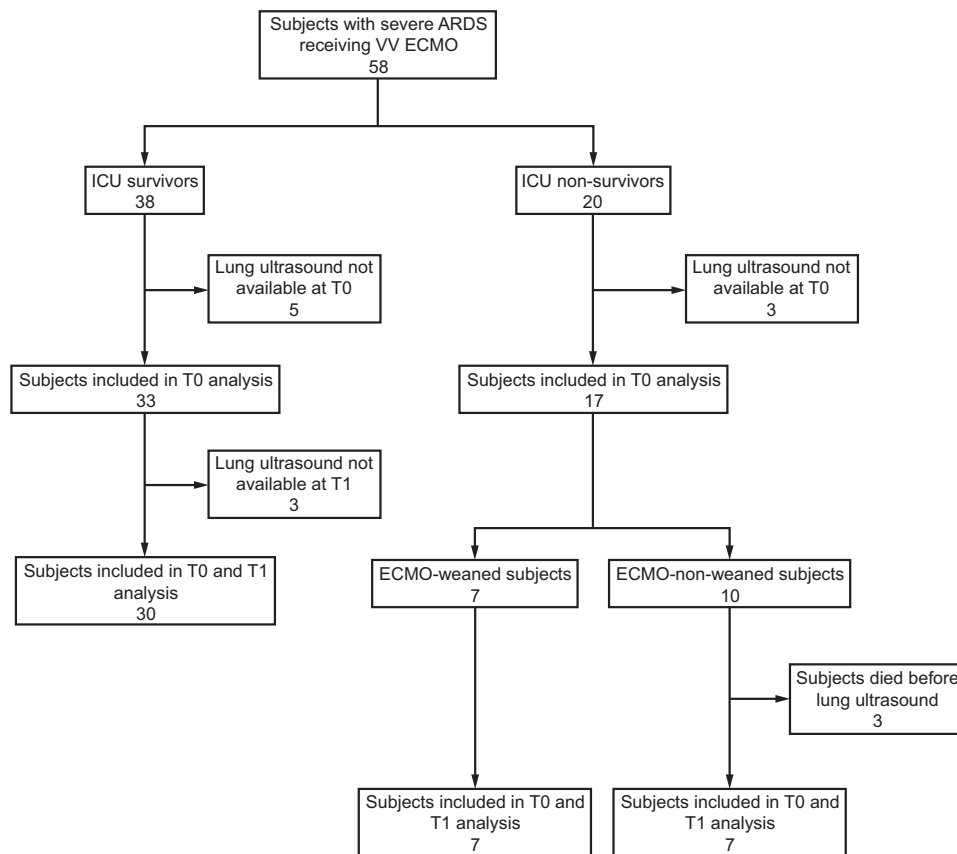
Subjects with severe ARDS receiving VV ECMO
58

ICU survivors
38

ICU non-survivors
20

Lung ultrasound not available at T0
5

Lung ultrasound not available at T0
3

Subjects included in T0 analysis
33

Subjects included in T0 analysis
17

Lung ultrasound not available at T1
3

Subjects included in T0 and T1 analysis
30

ECMO-weaned subjects
7

ECMO-non-weaned subjects
10

Subjects died before lung ultrasound
3

Subjects included in T0 and T1 analysis
7

Subjects included in T0 and T1 analysis
7